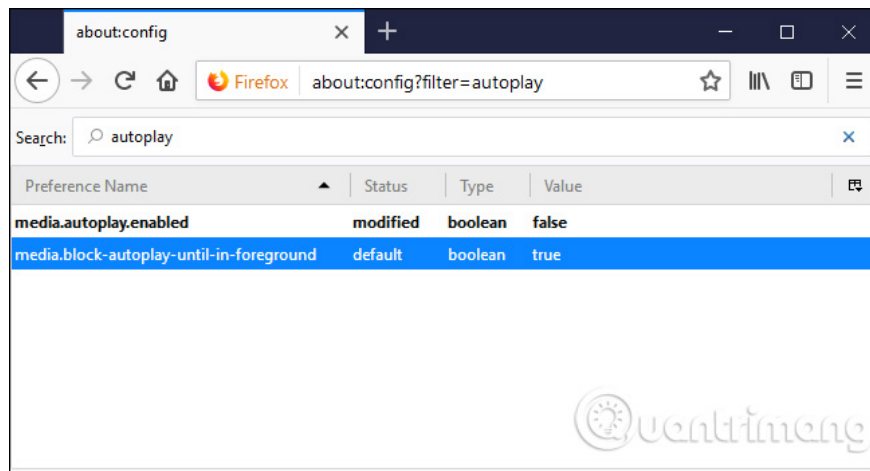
about:config

Firefox about:config?filter=autoplay

Search: autoplay

| Preference Name | Status | Type | Value |
|---|---|---|---|
| media.autoplay.enabled | modified | boolean | false |
| media.block-autoplay-until-in-foreground | default | boolean | true |

Quantrimang